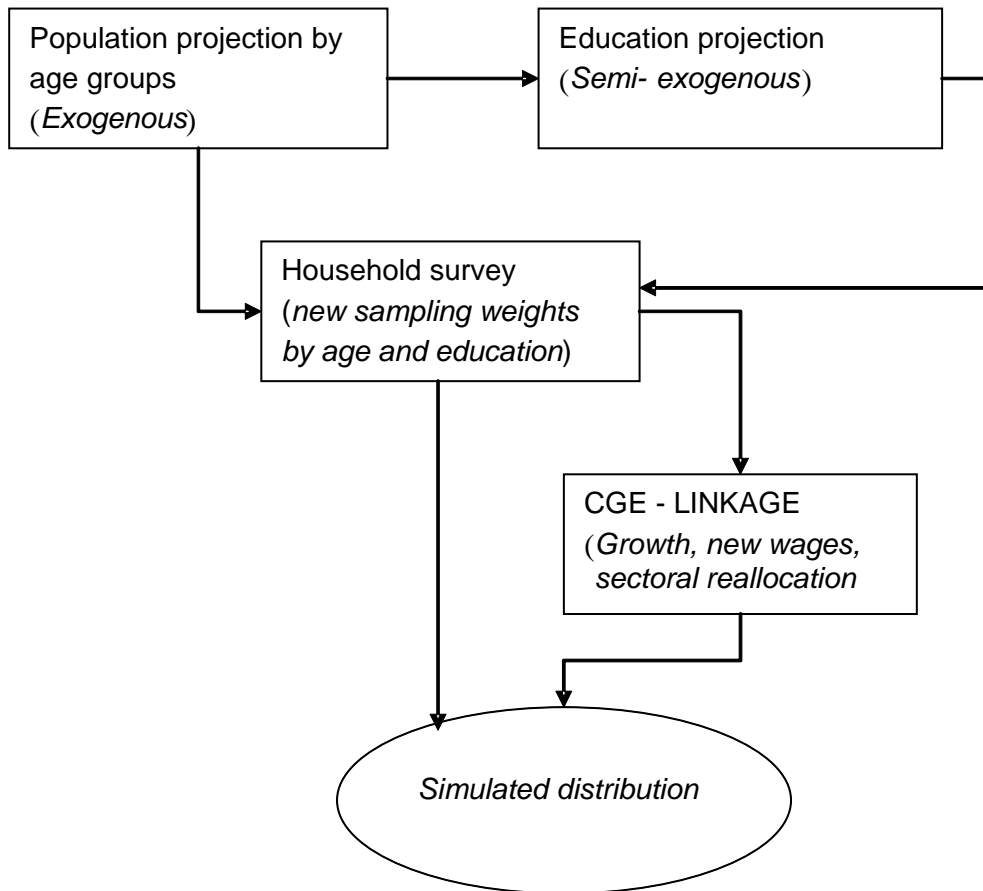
Population projection by age groups (Exogenous)

Education projection (Semi- exogenous)

Household survey (new sampling weights by age and education)

CGE - LINKAGE (Growth, new wages, sectoral reallocation

Simulated distribution